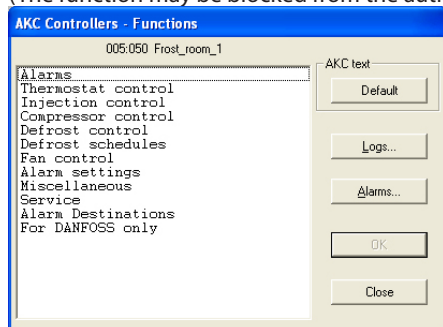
(The function may be blocked from the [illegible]

AKC Controllers - Functions

005:050 Frost_room_1

Alarms
Thermostat control
Injection control
Compressor control
Defrost control
Defrost schedules
Fan control
Alarm settings
Miscellaneous
Service
Alarm Destinations
For DANFOSS only

AKC text

Default

Logs...

Alarms...

OK

Close